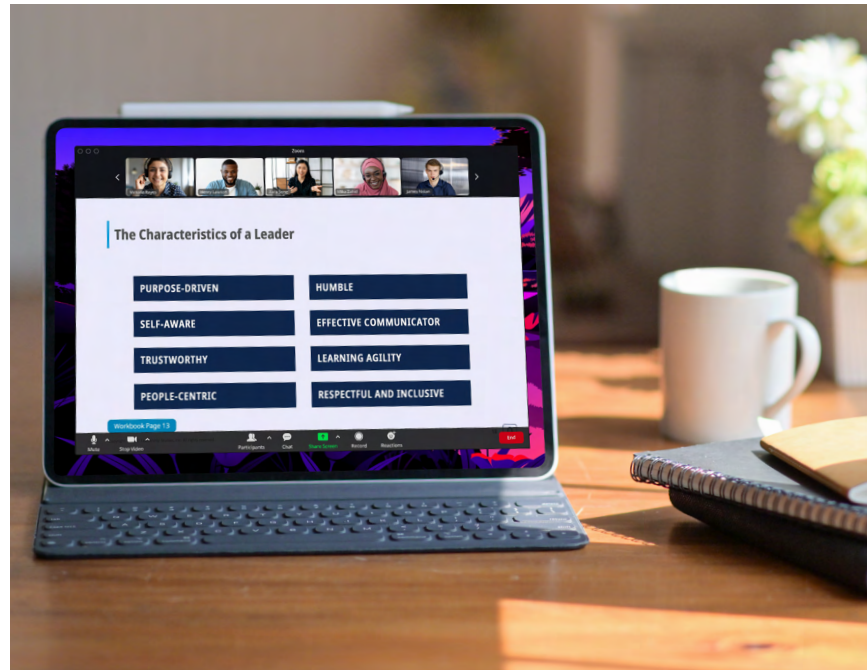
Zoom

The Characteristics of a Leader

PURPOSE-DRIVEN

HUMBLE

SELF-AWARE

EFFECTIVE COMMUNICATOR

TRUSTWORTHY

LEARNING AGILITY

PEOPLE-CENTRIC

RESPECTFUL AND INCLUSIVE

Workbook Page 13

Mute

Stop Video

Participants

Chat

Share Screen

Record

Reactions

End